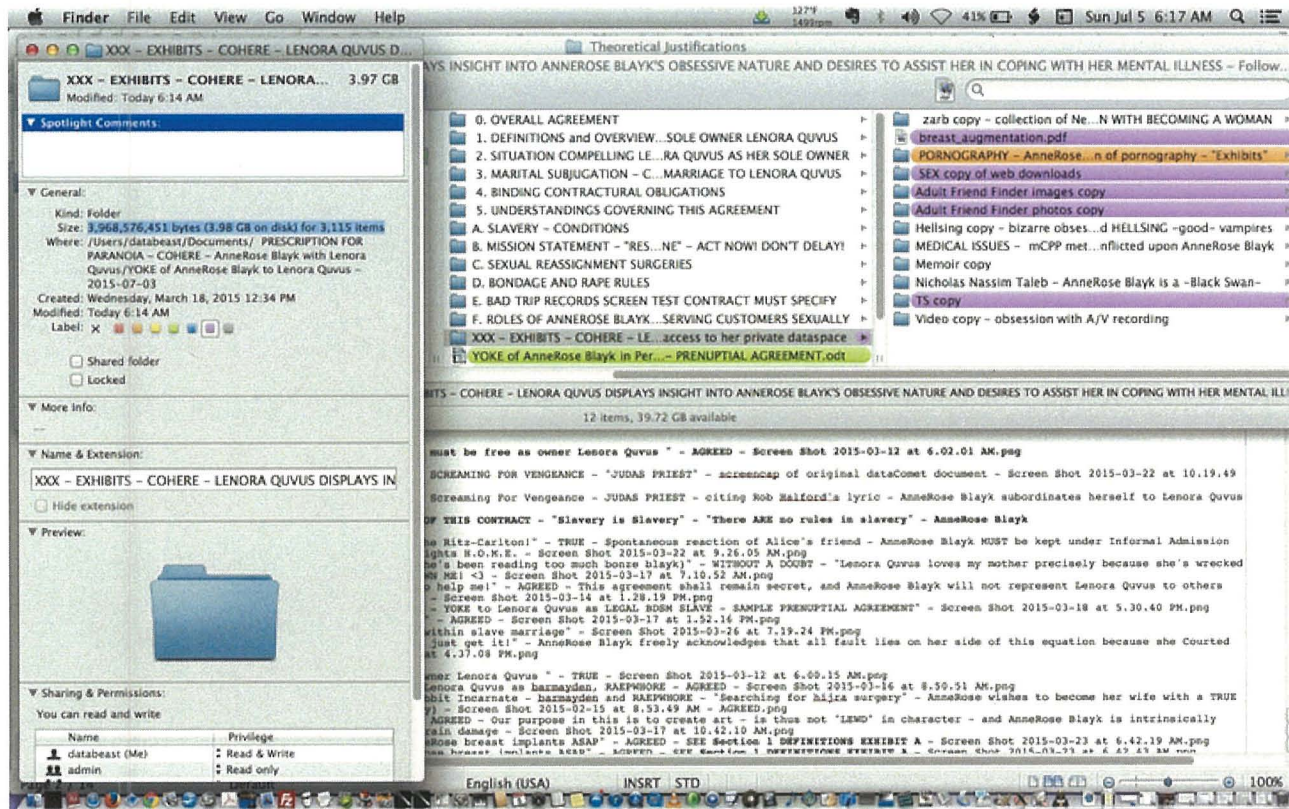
Finder File Edit View Go Window Help

127°F 1493rpm 41% Sun Jul 5 6:17 AM

XXX – EXHIBITS – COHERE – LENORA QUVUS D...

XXX – EXHIBITS – COHERE – LENORA... 3.97 GB
Modified: Today 6:14 AM

▼ Spotlight Comments:

▼ General:

Kind: Folder
Size: 3,968,576,451 bytes (3.98 GB on disk) for 3,115 items
Where: /Users/databeast/Documents/ PRESCRIPTION FOR PARANOIA – COHERE – AnneRose Blayk with Lenora Quvus/YOKE of AnneRose Blayk to Lenora Quvus – 2015-07-03
Created: Wednesday, March 18, 2015 12:34 PM
Modified: Today 6:14 AM
Label: ×

Shared folder
Locked

▼ More Info:

▼ Name & Extension:

XXX – EXHIBITS – COHERE – LENORA QUVUS DISPLAYS IN

Hide extension

▼ Preview:

▼ Sharing & Permissions:

You can read and write

| Name | Privilege |
|---|---|
| databeast (Me) | Read & Write |
| admin | Read only |

Theoretical Justifications

YS INSIGHT INTO ANNEROSE BLAYK'S OBSESSIVE NATURE AND DESIRES TO ASSIST HER IN COPING WITH HER MENTAL ILLNESS – Follow...

0. OVERALL AGREEMENT
1. DEFINITIONS and OVERVIEW...SOLE OWNER LENORA QUVUS
2. SITUATION COMPELLING LE...RA QUVUS AS HER SOLE OWNER
3. MARITAL SUBJUGATION – C...MARRIAGE TO LENORA QUVUS
4. BINDING CONTRACTURAL OBLIGATIONS
5. UNDERSTANDINGS GOVERNING THIS AGREEMENT
A. SLAVERY – CONDITIONS
B. MISSION STATEMENT – "RES...NE" – ACT NOW! DON'T DELAY!
C. SEXUAL REASSIGNMENT SURGERIES
D. BONDAGE AND RAPE RULES
E. BAD TRIP RECORDS SCREEN TEST CONTRACT MUST SPECIFY
F. ROLES OF ANNEROSE BLAYK...SERVING CUSTOMERS SEXUALLY
XXX – EXHIBITS – COHERE – LE...access to her private dataspace
YOKE of AnneRose Blayk in Per...– PRENUPTIAL AGREEMENT.odt

zarb copy – collection of Ne...N WITH BECOMING A WOMAN
breast_augmentation.pdf
PORNOGRAPHY – AnneRose...n of pornography – "Exhibits"
SEX copy of web downloads
Adult Friend Finder images copy
Adult Friend Finder photos copy
Hellsing copy – bizarre obses...d HELLSING -good- vampires
MEDICAL ISSUES – mCPP met...nflicted upon AnneRose Blayk
Memoir copy
Nicholas Nassim Taleb – AnneRose Blayk is a -Black Swan-
TS copy
Video copy – obsession with A/V recording

ITS – COHERE – LENORA QUVUS DISPLAYS INSIGHT INTO ANNEROSE BLAYK'S OBSESSIVE NATURE AND DESIRES TO ASSIST HER IN COPING WITH HER MENTAL ILL

12 items, 39.72 GB available

must be free as owner Lenora Quvus " – AGREED – Screen Shot 2015-03-12 at 6.02.01 AM.png
SCREAMING FOR VENGEANCE – "JUDAS PRIEST" – screencap of original dataComet document – Screen Shot 2015-03-22 at 10.19.49
Screaming For Vengeance – JUDAS PRIEST – citing Rob Halford's lyric – AnneRose Blayk subordinates herself to Lenora Quvus
OF THIS CONTRACT – "Slavery is Slavery" – "There ARE no rules in slavery" – AnneRose Blayk
he Ritz-Carlton!" – TRUE – Spontaneous reaction of Alice's friend – AnneRose Blayk MUST be kept under Informal Admission
ights H.O.M.E. – Screen Shot 2015-03-22 at 9.26.05 AM.png
e's been reading too much bonze blayk)" – WITHOUT A DOUBT – "Lenora Quvus loves my mother precisely because she's wrecked
S ME! <3 – Screen Shot 2015-03-17 at 7.10.52 AM.png
o help me!" – AGREED – This agreement shall remain secret, and AnneRose Blayk will not represent Lenora Quvus to others
Screen Shot 2015-03-14 at 1.28.19 PM.png
– YOKE to Lenora Quvus as LEGAL BDSM SLAVE – SAMPLE PRENUPTIAL AGREEMENT" – Screen Shot 2015-03-18 at 5.30.40 PM.png
AGREED – Screen Shot 2015-03-17 at 1.52.16 PM.png
ithin slave marriage" – Screen Shot 2015-03-26 at 7.19.24 PM.png
just get it!" – AnneRose Blayk freely acknowledges that all fault lies on her side of this equation because she Courted
4.37.08 PM.png
ner Lenora Quvus " – TRUE – Screen Shot 2015-03-12 at 6.00.15 AM.png
enora Quvus as barmayden, RAEPWHORE – AGREED – Screen Shot 2015-03-16 at 8.50.51 AM.png
bbit Incarnate – barmayden and RAEPWHORE – "Searching for hijra surgery" – AnneRose wishes to become her wife with a TRUE
) – Screen Shot 2015-02-15 at 8.53.49 AM – AGREED.png
AGREED – Our purpose in this is to create art – is thus not "LEWD" in character – and AnneRose Blayk is intrinsically
rain damage – Screen Shot 2015-03-17 at 10.42.10 AM.png
eRose breast implants ASAP" – AGREED – SEE Section 1 DEFINITIONS EXHIBIT A – Screen Shot 2015-03-23 at 6.42.19 AM.png
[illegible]

English (USA) INSRT STD 100%